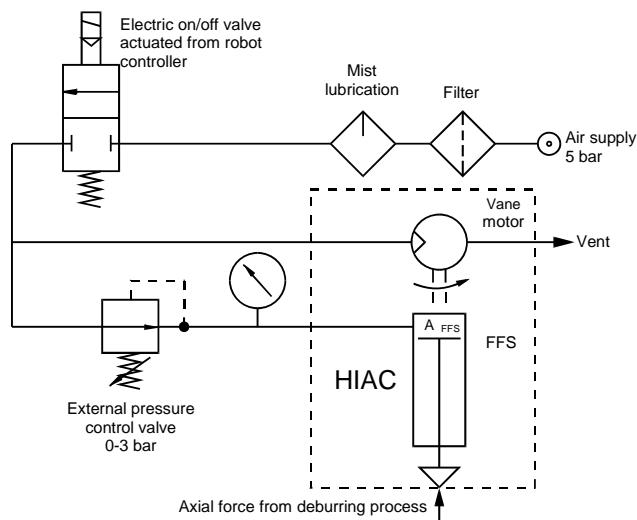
Electric on/off valve actuated from robot controller

Mist lubrication

Filter

Air supply 5 bar

Vane motor

Vent

A FFS

FFS

HIAC

External pressure control valve 0-3 bar

Axial force from deburring process